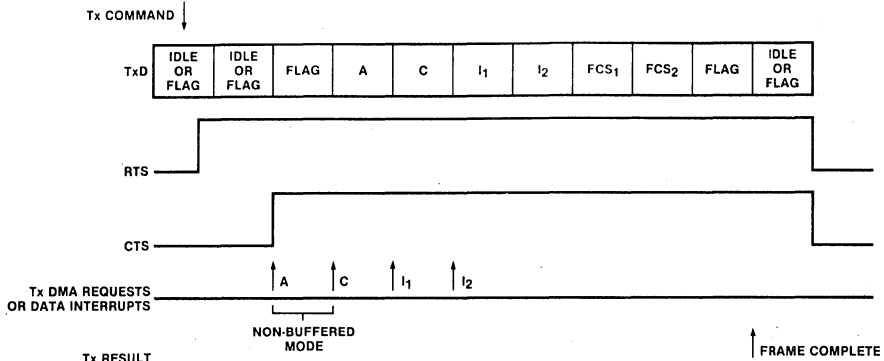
Tx COMMAND

| TxD | IDLE OR FLAG | IDLE OR FLAG | FLAG | A | C | $I_1$ | $I_2$ | $FCS_1$ | $FCS_2$ | FLAG | IDLE OR FLAG |
|---|---|---|---|---|---|---|---|---|---|---|---|

RTS

CTS

Tx DMA REQUESTS OR DATA INTERRUPTS

A C $I_1$ $I_2$

NON-BUFFERED MODE

Tx RESULT

FRAME COMPLETE